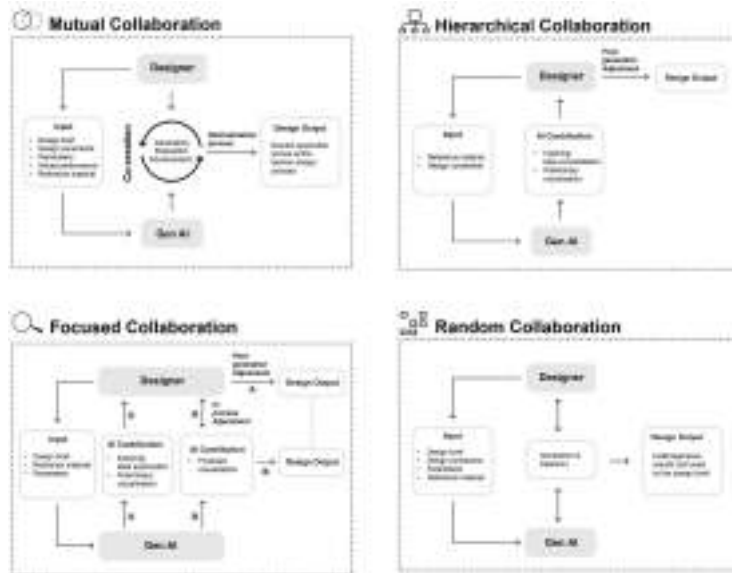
Mutual Collaboration

Designer

Input
• Design brief
• Design constraints
• Parameters
• Precedent research
• Reference material

Co-creation

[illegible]

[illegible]

Design Output
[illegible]

Gen AI

Hierarchical Collaboration

Post-generation Adjustment

Designer

Design Output

Input
• Reference material
• Design constraints

AI Contribution
• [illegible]
• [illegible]

Gen AI

Focused Collaboration

Designer

Post-generation Adjustment

Design Output

AI Contribution

Input
• Design brief
• Reference material
• Parameters

AI Contribution
• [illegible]
• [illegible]
• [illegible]

AI Contribution
• Precedent visualization

Design Output

Gen AI

Random Collaboration

Designer

Input
• Design brief
• Design constraints
• Parameters
• Reference material

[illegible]

Design Output
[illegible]

Gen AI